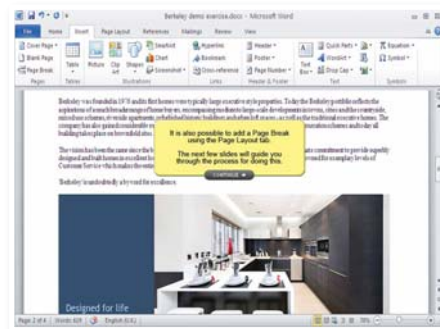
Berkeley demo exercise.docx - Microsoft Word

File Home Insert Page Layout References Mailings Review View

Cover Page
Blank Page
Page Break
Pages

Table
Tables

Picture Clip Art Shapes
SmartArt
Chart
Screenshot
Illustrations

Hyperlink
Bookmark
Cross-reference
Links

Header
Footer
Page Number
Header & Footer

Text Box
Quick Parts
WordArt
Drop Cap
Text

Equation
Symbol
Symbols

Berkeley was founded in 1976 and its first homes were typically large executive style properties. Today the Berkeley portfolio reflects the aspirations of a much broader range of home buyers, encompassing modern large-scale developments in towns, cities and the countryside, mixed-use schemes, riverside apartments, refurbished historic buildings and urban loft spaces, as well as the traditional executive homes. The company has also gained considerable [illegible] building takes place on brownfield sites. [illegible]

The vision has been the same since the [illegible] designed and built homes in excellent lo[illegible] Customer Service which makes the entir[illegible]

Berkeley is undoubtedly a byword for excellence.

It is also possible to add a Page Break using the Page Layout tab.

The next few slides will guide you through the process for doing this.

CONTINUE

Designed for life

Page 2 of 4 | Words: 609 | English (U.K.)